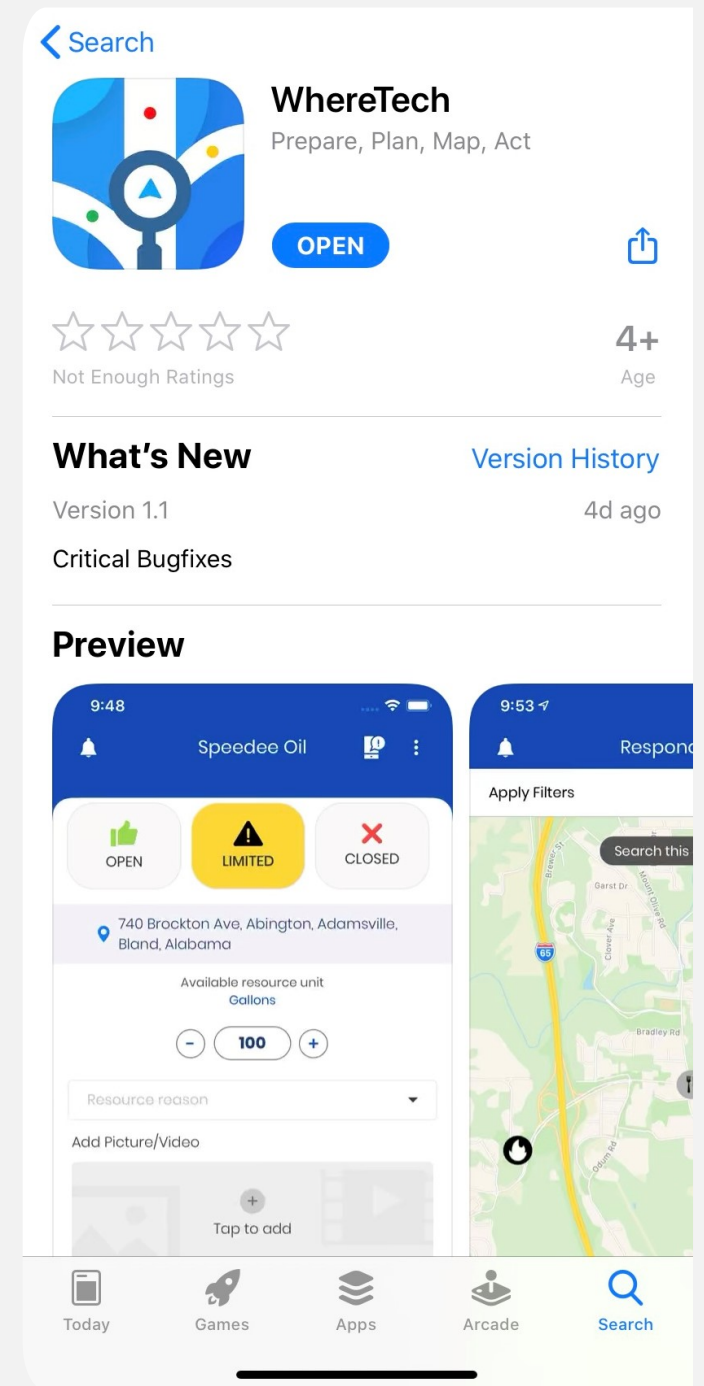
< Search

WhereTech
Prepare, Plan, Map, Act

OPEN

Not Enough Ratings

4+
Age

What's New
Version History

Version 1.1
4d ago

Critical Bugfixes

Preview

9:48

Speedee Oil

OPEN
LIMITED
CLOSED

740 Brockton Ave, Abington, Adamsville, Bland, Alabama

Available resource unit
Gallons

-
100
+

Resource reason

Add Picture/Video

+
Tap to add

9:53

Respon

Apply Filters

Search this

Brewer St
Garst Dr
Mount Olive Rd
Clover Ave
65
Bradley Rd
Ogum Rd

Today
Games
Apps
Arcade
Search